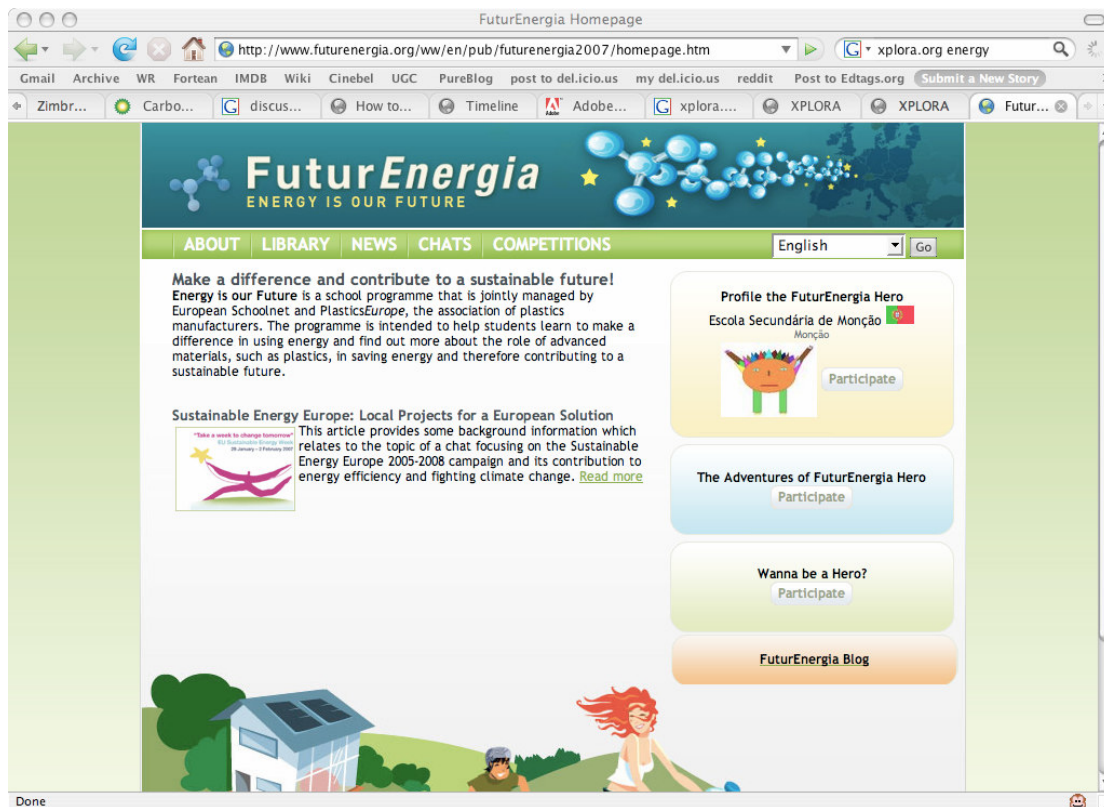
FuturEnergia Homepage

http://www.futurenergia.org/ww/en/pub/futurenergia2007/homepage.htm

xplora.org energy

Gmail Archive WR Fortean IMDB Wiki Cinebel UGC PureBlog post to del.icio.us my del.icio.us reddit Post to Edtags.org Submit a New Story

Zimbr... Carbo... discus... How to... Timeline Adobe... xplora.... XPLORA XPLORA Futur...

FuturEnergia
ENERGY IS OUR FUTURE

ABOUT LIBRARY NEWS CHATS COMPETITIONS

English Go

Make a difference and contribute to a sustainable future!
Energy is our Future is a school programme that is jointly managed by European Schoolnet and PlasticsEurope, the association of plastics manufacturers. The programme is intended to help students learn to make a difference in using energy and find out more about the role of advanced materials, such as plastics, in saving energy and therefore contributing to a sustainable future.

Sustainable Energy Europe: Local Projects for a European Solution
"Take a week to change tomorrow" EU Sustainable Energy Week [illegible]
This article provides some background information which relates to the topic of a chat focusing on the Sustainable Energy Europe 2005-2008 campaign and its contribution to energy efficiency and fighting climate change. Read more

Profile the FuturEnergia Hero
Escola Secundária de Monção
Monção
Participate

The Adventures of FuturEnergia Hero
Participate

Wanna be a Hero?
Participate

FuturEnergia Blog

Done